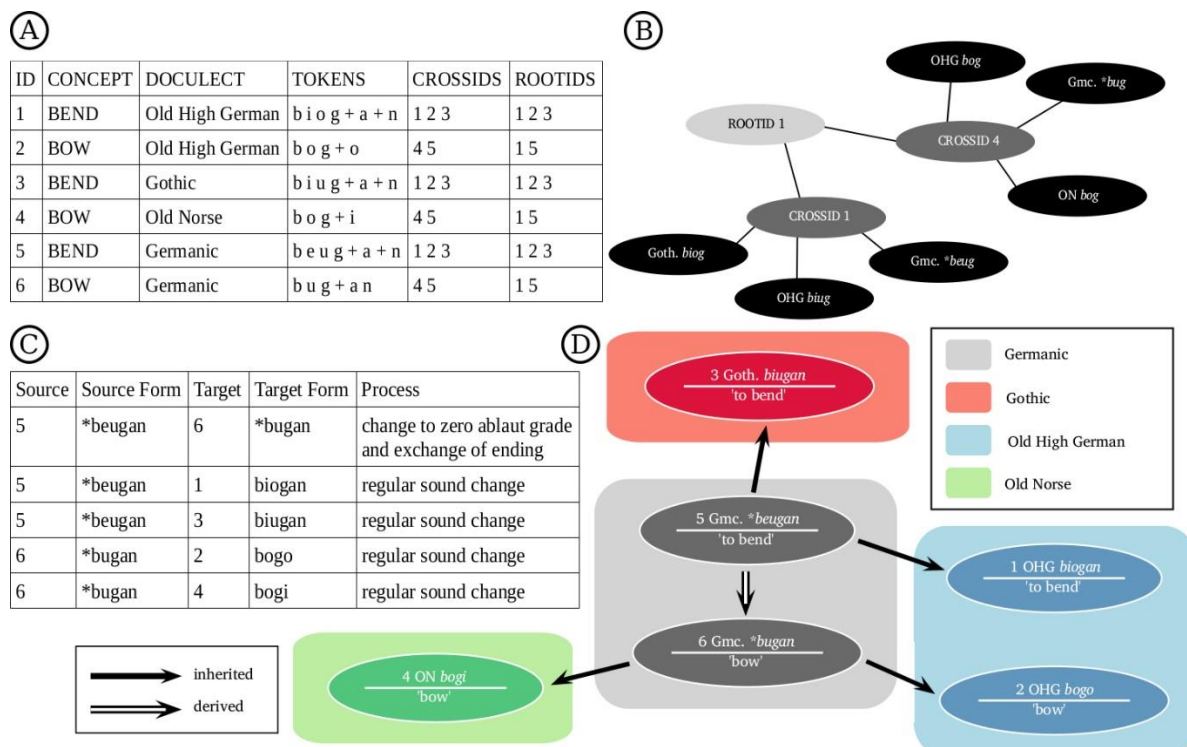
A

| ID | CONCEPT | DOCULECT | TOKENS | CROSSIDS | ROOTIDS |
|---|---|---|---|---|---|
| 1 | BEND | Old High German | b i o g + a + n | 1 2 3 | 1 2 3 |
| 2 | BOW | Old High German | b o g + o | 4 5 | 1 5 |
| 3 | BEND | Gothic | b i u g + a + n | 1 2 3 | 1 2 3 |
| 4 | BOW | Old Norse | b o g + i | 4 5 | 1 5 |
| 5 | BEND | Germanic | b e u g + a + n | 1 2 3 | 1 2 3 |
| 6 | BOW | Germanic | b u g + a n | 4 5 | 1 5 |

B

OHG bog
Gmc. *bug
ROOTID 1
CROSSID 4
ON bog
CROSSID 1
Goth. biog
Gmc. *beug
OHG biug

C

| Source | Source Form | Target | Target Form | Process |
|---|---|---|---|---|
| 5 | *beugan | 6 | *bugan | change to zero ablaut grade and exchange of ending |
| 5 | *beugan | 1 | biogan | regular sound change |
| 5 | *beugan | 3 | biugan | regular sound change |
| 6 | *bugan | 2 | bogo | regular sound change |
| 6 | *bugan | 4 | bogi | regular sound change |

D

3 Goth. biugan
'to bend'

Germanic
Gothic
Old High German
Old Norse

5 Gmc. *beugan
'to bend'

1 OHG biogan
'to bend'

6 Gmc. *bugan
'bow'

4 ON bogi
'bow'

2 OHG bogo
'bow'

inherited
derived